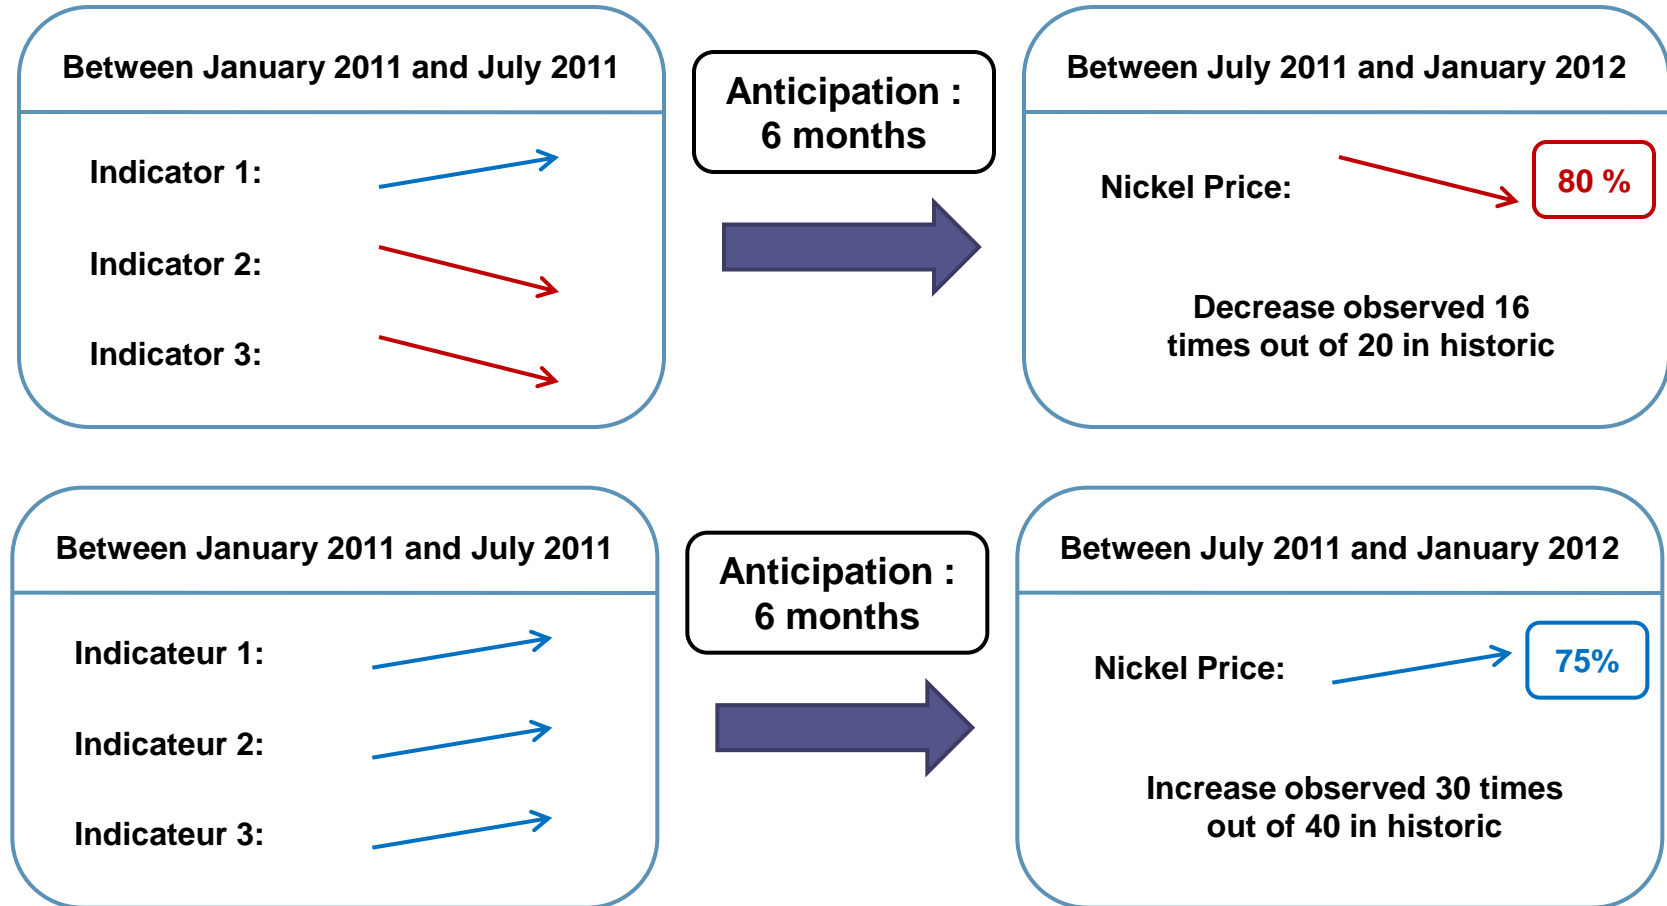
Between January 2011 and July 2011

Indicator 1:

Indicator 2:

Indicator 3:

Anticipation : 6 months

Between July 2011 and January 2012

Nickel Price:

80 %

Decrease observed 16 times out of 20 in historic

Between January 2011 and July 2011

Indicateur 1:

Indicateur 2:

Indicateur 3:

Anticipation : 6 months

Between July 2011 and January 2012

Nickel Price:

75%

Increase observed 30 times out of 40 in historic